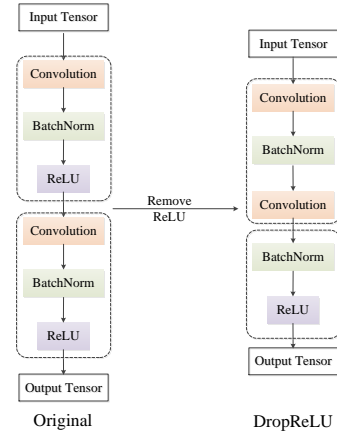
Input Tensor

Convolution

BatchNorm

ReLU

Convolution

BatchNorm

ReLU

Output Tensor

Original

Remove ReLU

Input Tensor

Convolution

BatchNorm

Convolution

BatchNorm

ReLU

Output Tensor

DropReLU